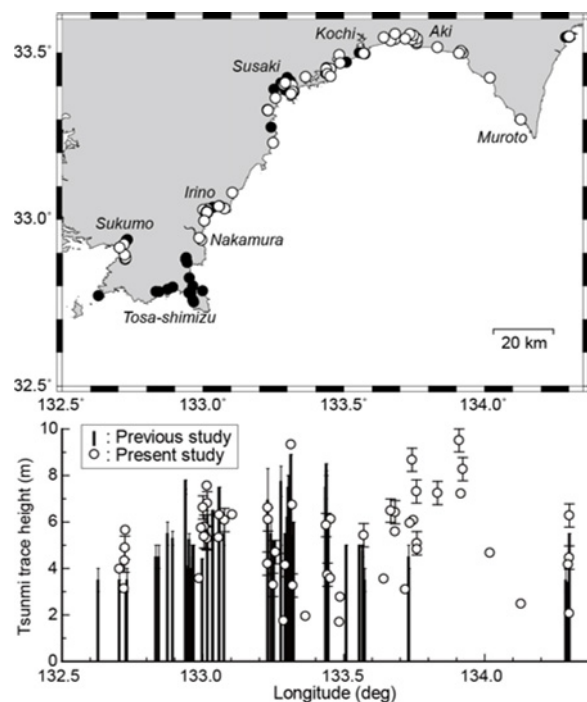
33.5°
33.0°
32.5°
132.5°
133.0°
133.5°
134.0°
Kochi
Aki
Susaki
Muroto
Irino
Sukumo
Nakamura
Tosa-shimizu
20 km

Tsunmi trace height (m)
10
8
6
4
2
0
: Previous study
: Present study
132.5
133.0
133.5
134.0
Longitude (deg)